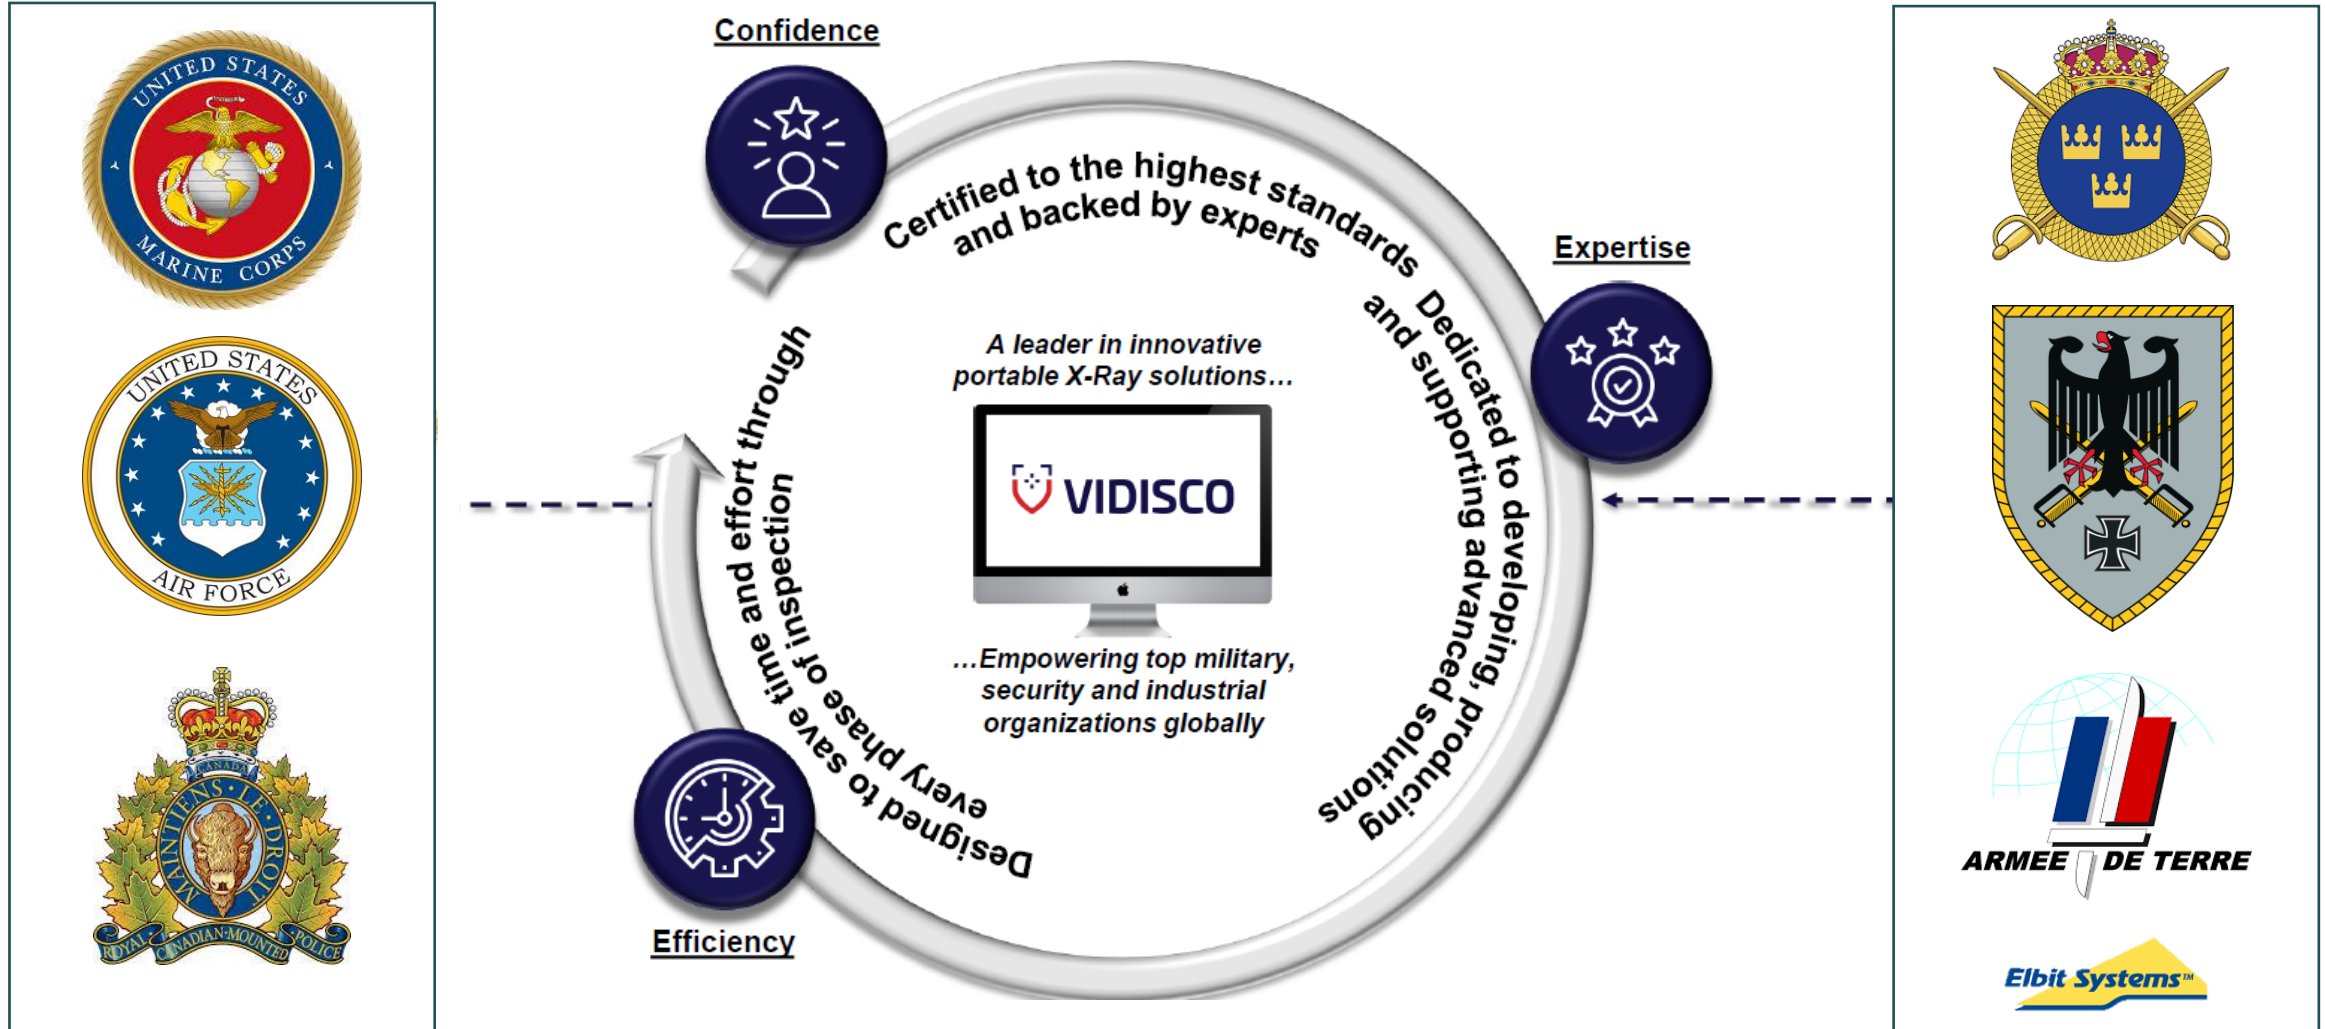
UNITED STATES MARINE CORPS

UNITED STATES AIR FORCE

CANADA
MAINTIENS LE DROIT
ROYAL CANADIAN MOUNTED POLICE

Confidence

Certified to the highest standards and backed by experts

Expertise

Dedicated to developing, producing and supporting advanced solutions

Efficiency

Designed to save time and effort through every phase of inspection

A leader in innovative portable X-Ray solutions…

VIDISCO

…Empowering top military, security and industrial organizations globally

ARMEE DE TERRE

Elbit Systems™